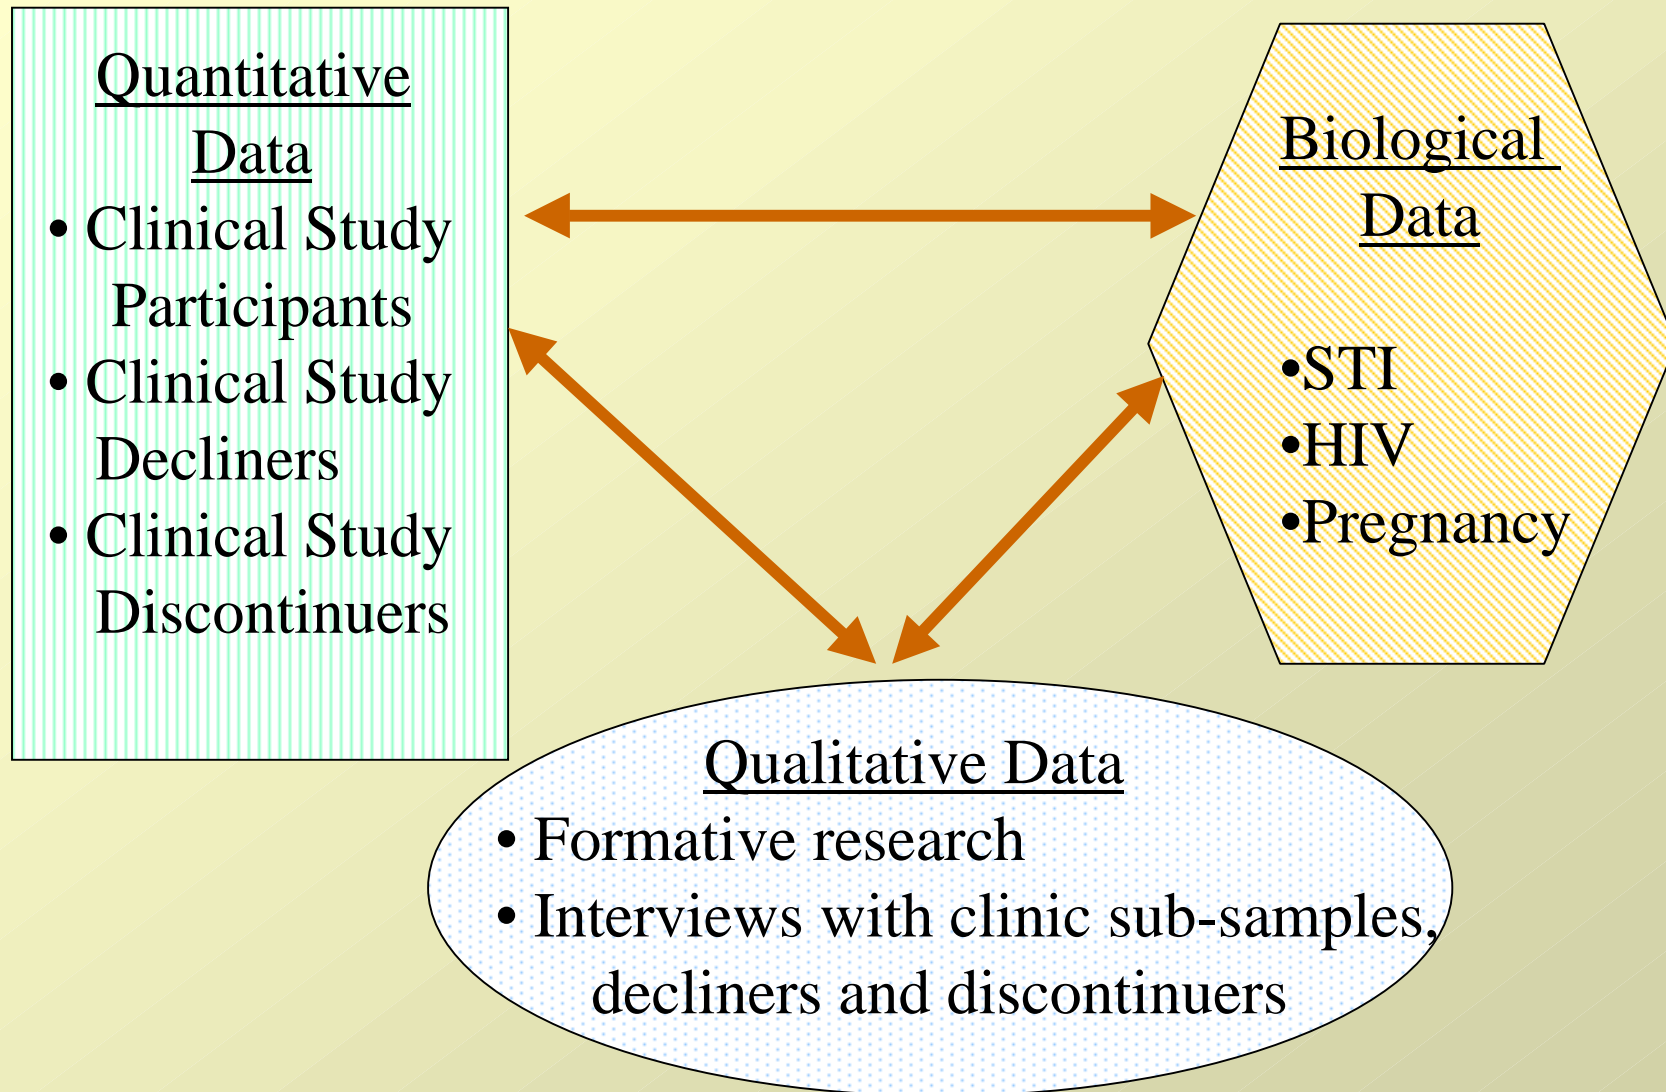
Quantitative Data

• Clinical Study Participants
• Clinical Study Decliners
• Clinical Study Discontinuers

Biological Data

•STI
•HIV
•Pregnancy

Qualitative Data

• Formative research
• Interviews with clinic sub-samples, decliners and discontinuers